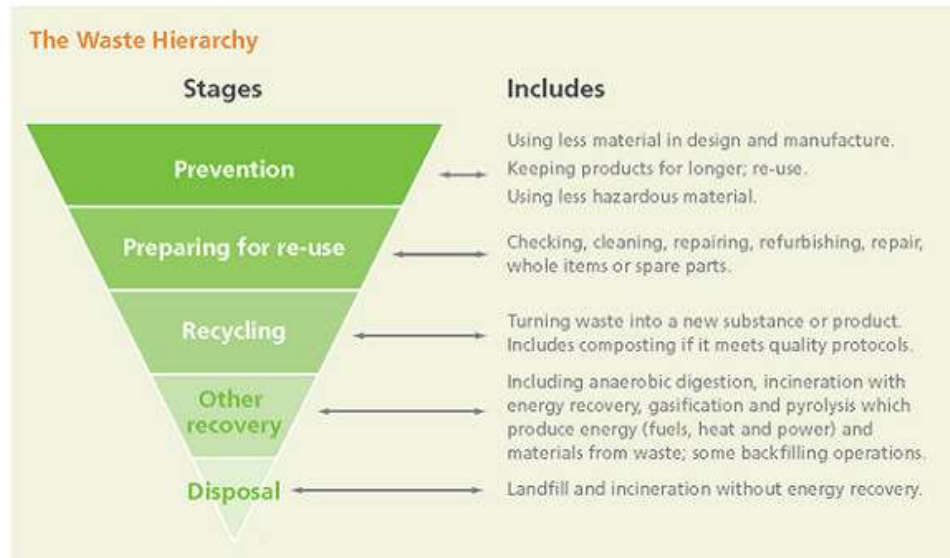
The Waste Hierarchy

Stages

Includes

Prevention

Using less material in design and manufacture.
Keeping products for longer; re-use.
Using less hazardous material.

Preparing for re-use

Checking, cleaning, repairing, refurbishing, repair, whole items or spare parts.

Recycling

Turning waste into a new substance or product. Includes composting if it meets quality protocols.

Other recovery

Including anaerobic digestion, incineration with energy recovery, gasification and pyrolysis which produce energy (fuels, heat and power) and materials from waste; some backfilling operations.

Disposal

Landfill and incineration without energy recovery.